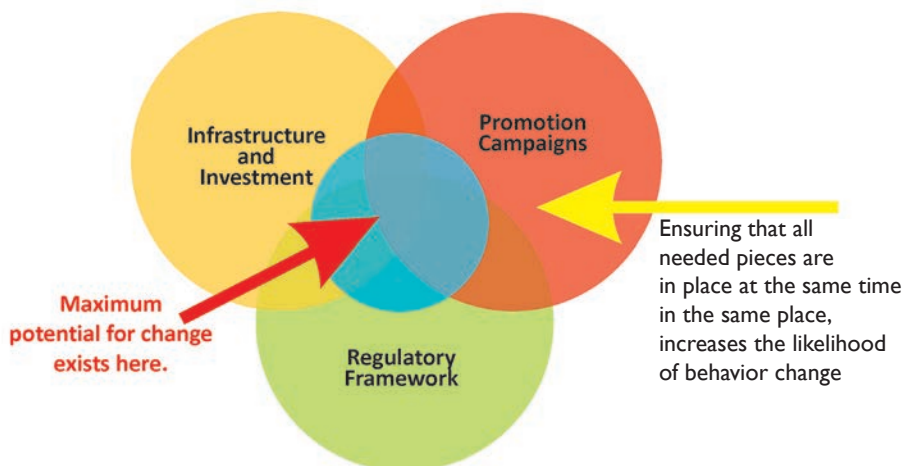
Infrastructure and Investment

Promotion Campaigns

Regulatory Framework

Maximum potential for change exists here.

Ensuring that all needed pieces are in place at the same time in the same place, increases the likelihood of behavior change